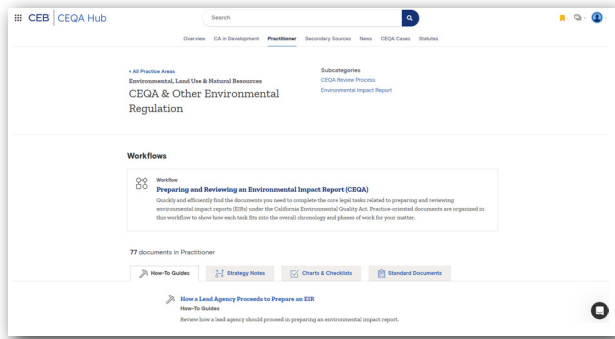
CEB | CEQA Hub

Search

Overview CA in Development Practitioner Secondary Sources News CEQA Cases Statutes

< All Practice Areas

Environmental, Land Use & Natural Resources

CEQA & Other Environmental Regulation

Subcategories

CEQA Review Process

Environmental Impact Report

Workflows

Workflow

Preparing and Reviewing an Environmental Impact Report (CEQA)

Quickly and efficiently find the documents you need to complete the core legal tasks related to preparing and reviewing environmental impact reports (EIRs) under the California Environmental Quality Act. Practice-oriented documents are organized in this workflow to show how each task fits into the overall chronology and phases of work for your matter.

77 documents in Practitioner

How-To Guides

Strategy Notes

Charts & Checklists

Standard Documents

How a Lead Agency Proceeds to Prepare an EIR

How-To Guides

Review how a lead agency should proceed in preparing an environmental impact report.